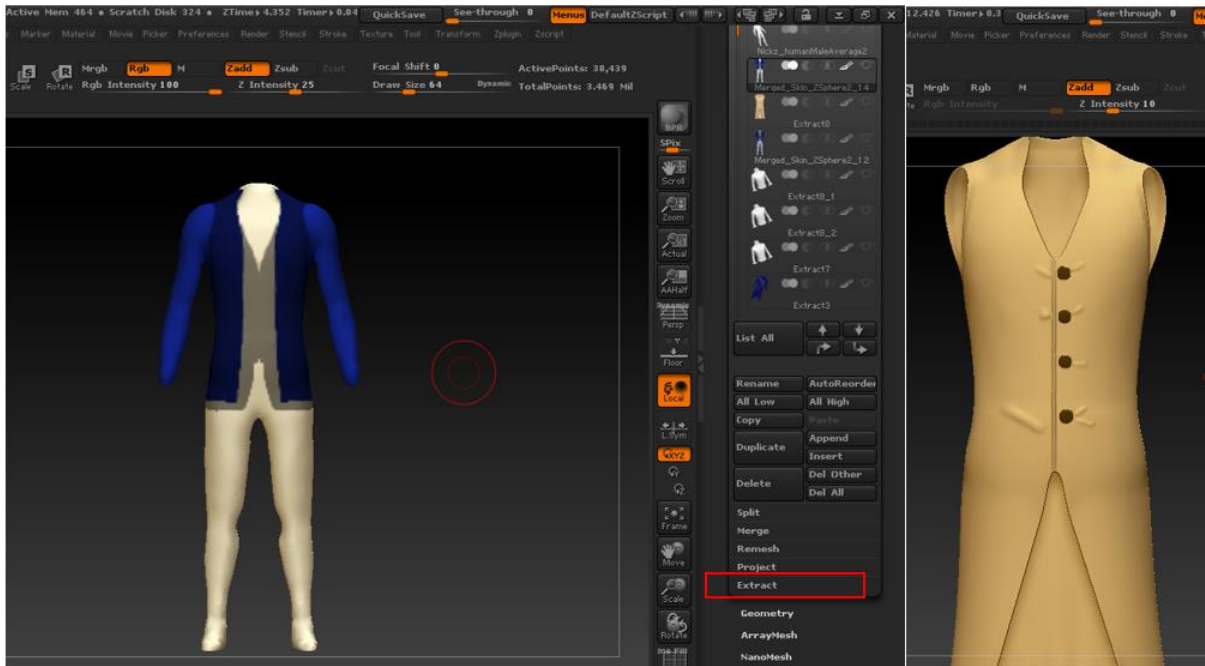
Active Mem 464 • Scratch Disk 324 • ZTime▸4.352 Timer▸0.04 QuickSave See-through 0 Menus DefaultZScript

Marker Material Movie Picker Preferences Render Stencil Stroke Texture Tool Transform Zplugin Zscript

Scale Rotate Mrgb Rgb M Rgb Intensity 100 Zadd Zsub Zcut Z Intensity 25 Focal Shift 0 Draw Size 64 Dynamic ActivePoints: 38,439 TotalPoints: 3.469 Mil

BPR SPix Scroll Zoom Actual AAHalf Dynamic Persp Floor Local L.Sym XYZ Frame Move Scale Rotate

Nickz_humanMaleAverage2
Merged_Skin_ZSphere2_14
Extract8
Merged_Skin_ZSphere2_12
Extract8_1
Extract8_2
Extract7
Extract3

List All

Rename AutoReorder
All Low All High
Copy Paste
Duplicate Append
Insert
Delete Del Other
Del All
Split
Merge
Remesh
Project
Extract
Geometry
ArrayMesh
NanoMesh

12.426 Timer▸0.3 QuickSave See-through 0

Material Movie Picker Preferences Render Stencil Stroke

Mrgb Rgb M Zadd Zsub Zcut Rgb Intensity Z Intensity 10